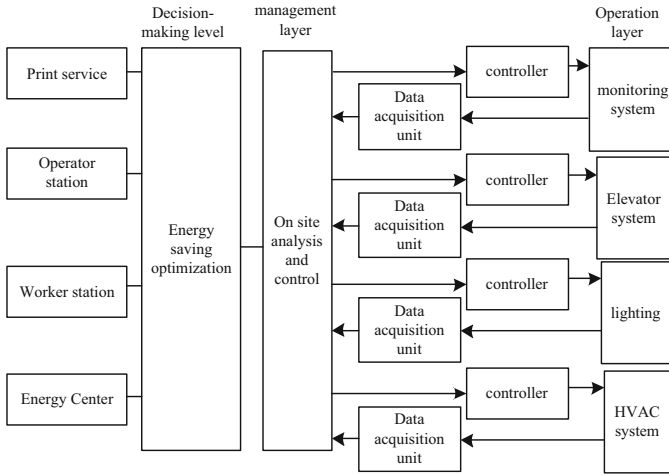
Decision-making level

management layer

Operation layer

Print service

Operator station

Worker station

Energy Center

Energy saving optimization

On site analysis and control

controller

Data acquisition unit

monitoring system

controller

Data acquisition unit

Elevator system

controller

Data acquisition unit

lighting

controller

Data acquisition unit

HVAC system